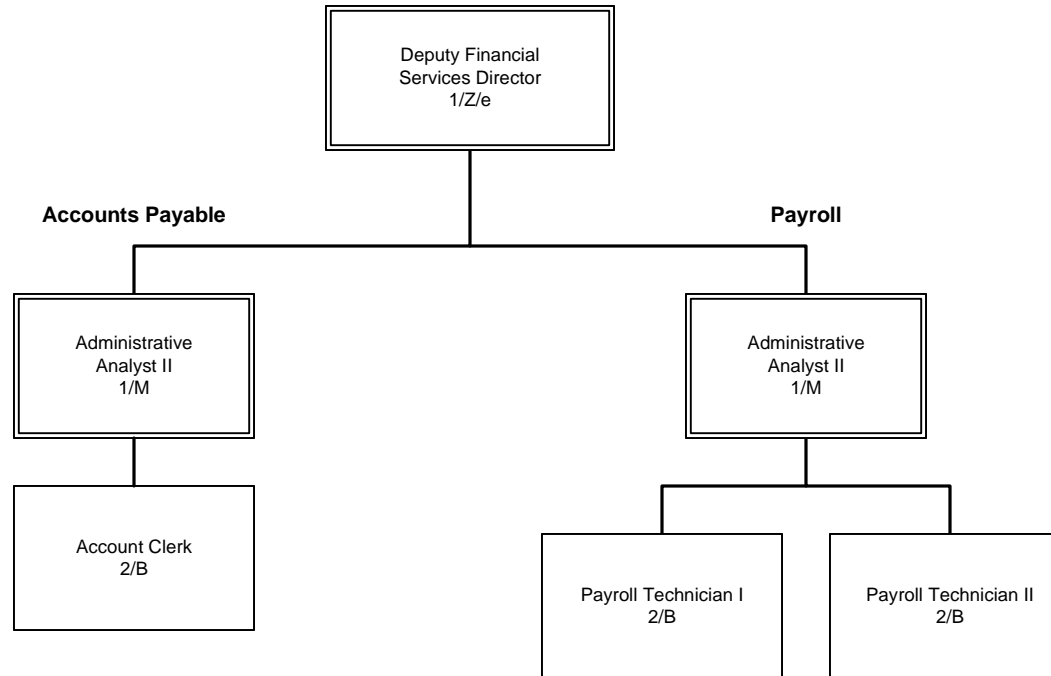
Deputy Financial Services Director
1/Z/e

Accounts Payable

Payroll

Administrative Analyst II
1/M

Administrative Analyst II
1/M

Account Clerk
2/B

Payroll Technician I
2/B

Payroll Technician II
2/B